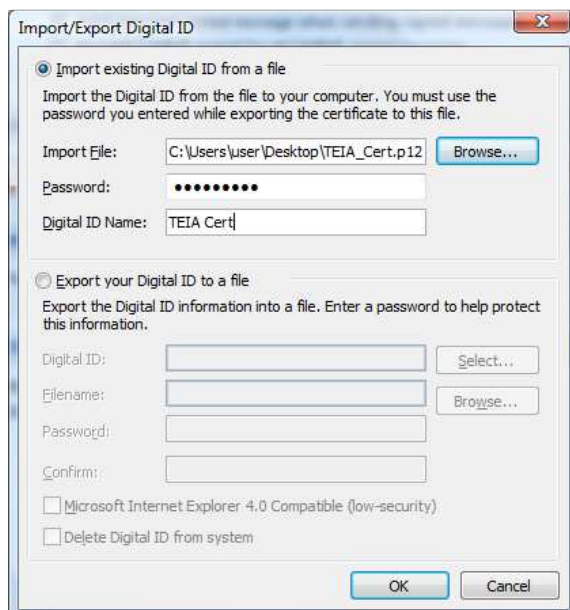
Import/Export Digital ID

Import existing Digital ID from a file

Import the Digital ID from the file to your computer. You must use the password you entered while exporting the certificate to this file.

Import File: C:\Users\user\Desktop\TEIA_Cert.p12 Browse...

Password: •••••••••

Digital ID Name: TEIA Cert

Export your Digital ID to a file

Export the Digital ID information into a file. Enter a password to help protect this information.

Digital ID: Select...

Filename: Browse...

Password:

Confirm:

Microsoft Internet Explorer 4.0 Compatible (low-security)

Delete Digital ID from system

OK Cancel